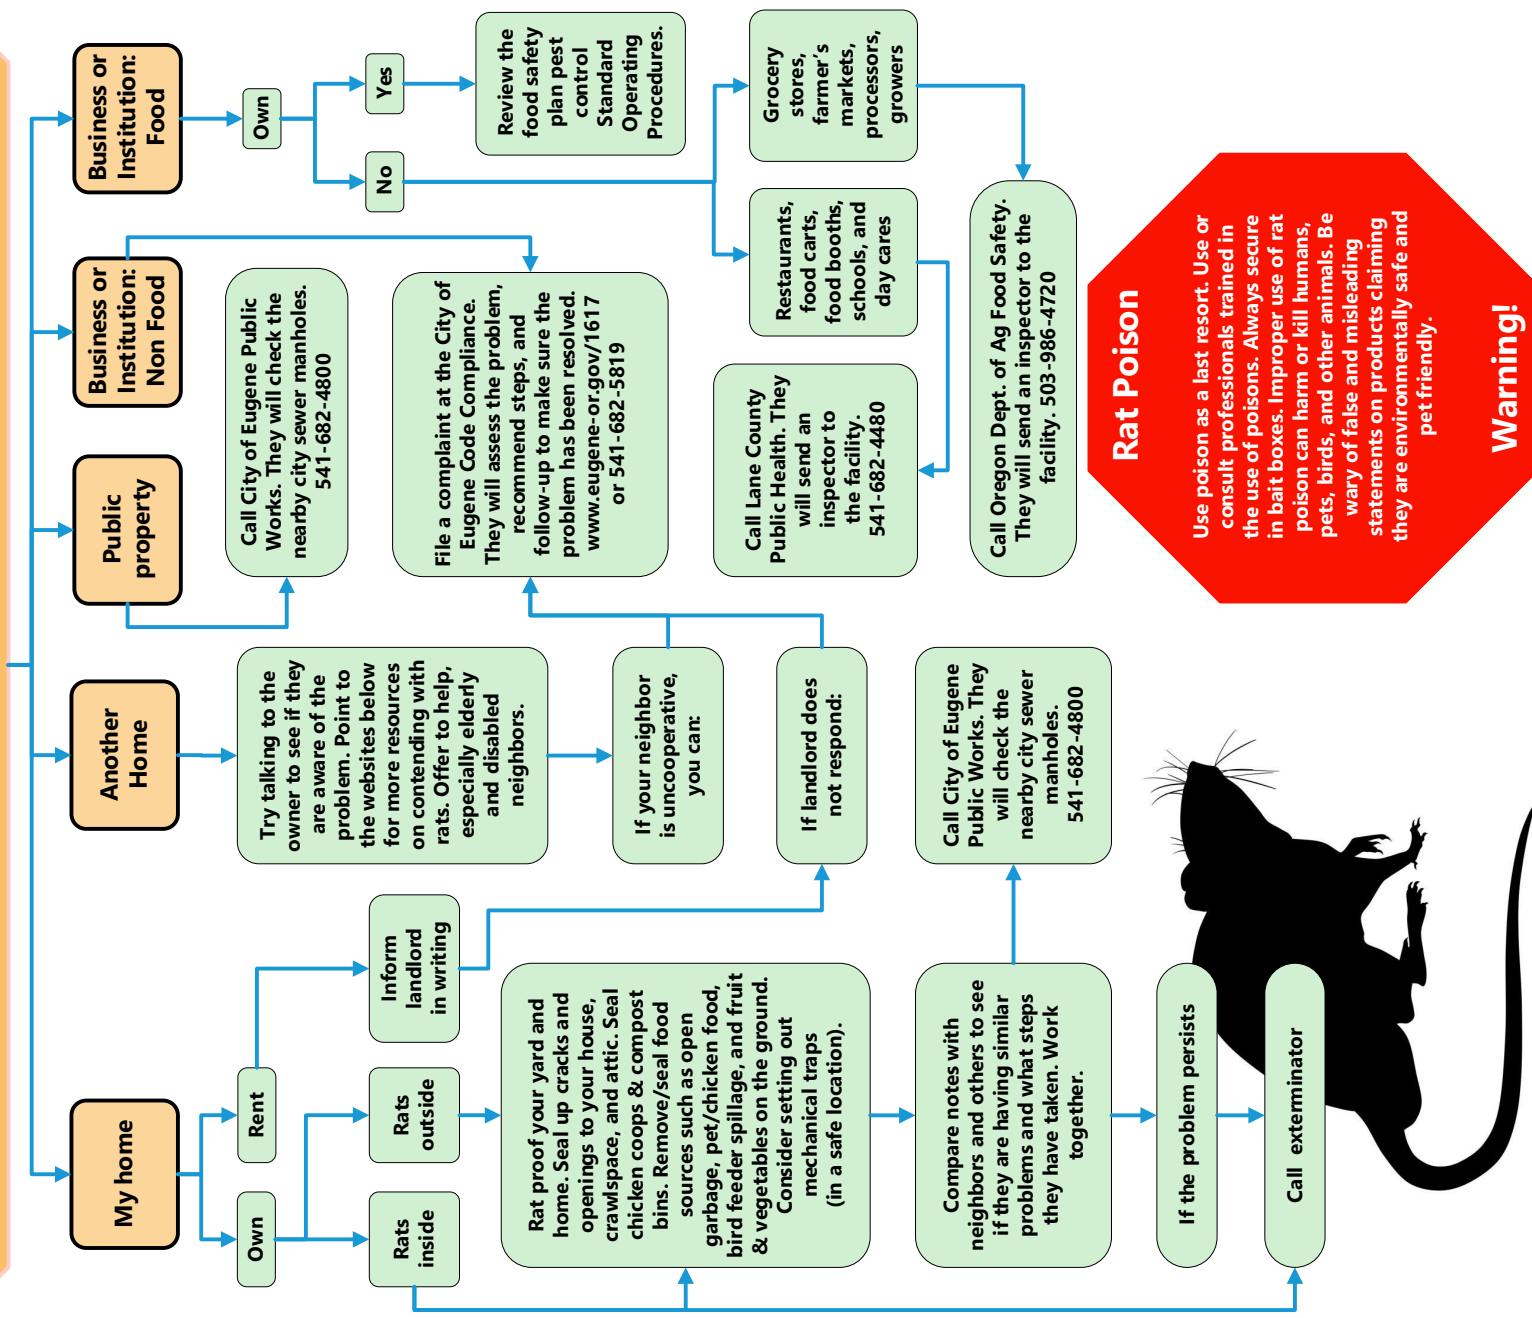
Business or Institution: Food

Own

Yes

Review the food safety plan pest control Standard Operating Procedures.

No

Grocery stores, farmer's markets, processors, growers

Restaurants, food carts, food booths, schools, and day cares

Call Lane County Public Health. They will send an inspector to the facility. 541-682-4480

Call Oregon Dept. of Ag Food Safety. They will send an inspector to the facility. 503-986-4720

Business or Institution: Non Food

File a complaint at the City of Eugene Code Compliance. They will assess the problem, recommend steps, and follow-up to make sure the problem has been resolved. www.eugene-or.gov/1617 or 541-682-5819

Public property

Call City of Eugene Public Works. They will check the nearby city sewer manholes. 541-682-4800

Another Home

Try talking to the owner to see if they are aware of the problem. Point to the websites below for more resources on contending with rats. Offer to help, especially elderly and disabled neighbors.

If your neighbor is uncooperative, you can:

If landlord does not respond:

Call City of Eugene Public Works. They will check the nearby city sewer manholes. 541-682-4800

My home

Rent

Inform landlord in writing

Own

Rats outside

Rats inside

Rat proof your yard and home. Seal up cracks and openings to your house, crawlspace, and attic. Seal chicken coops & compost bins. Remove/seal food sources such as open garbage, pet/chicken food, bird feeder spillage, and fruit & vegetables on the ground. Consider setting out mechanical traps (in a safe location).

Compare notes with neighbors and others to see if they are having similar problems and what steps they have taken. Work together.

If the problem persists

Call exterminator

Rat Poison

Use poison as a last resort. Use or consult professionals trained in the use of poisons. Always secure in bait boxes. Improper use of rat poison can harm or kill humans, pets, birds, and other animals. Be wary of false and misleading statements on products claiming they are environmentally safe and pet friendly.

Warning!